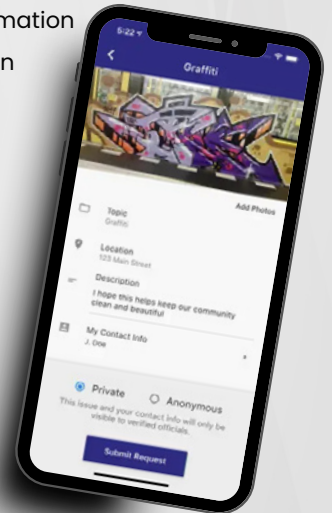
mation
n

5:22

Graffiti

Add Photos

Topic
Graffiti

Location
123 Main Street

Description
I hope this helps keep our community clean and beautiful

My Contact Info
J. Doe

Private
Anonymous

This issue and your contact info will only be visible to verified officials.

Submit Request